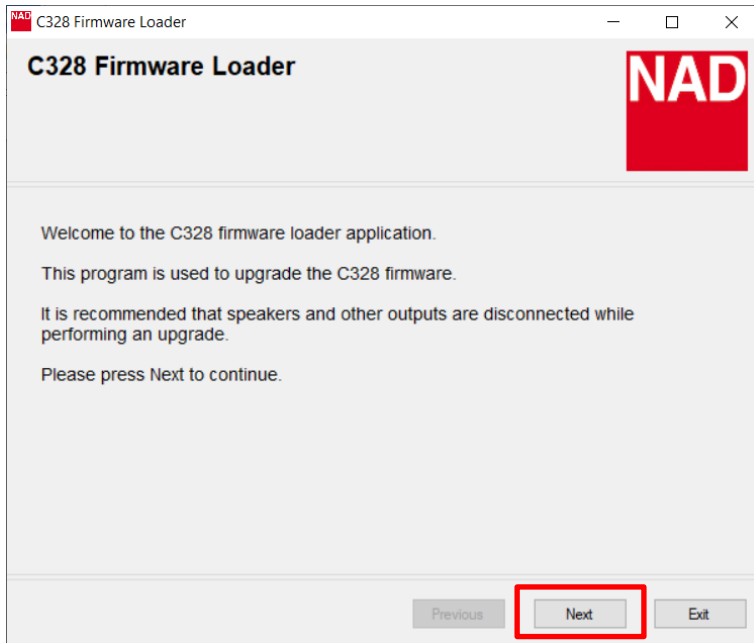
NAD C328 Firmware Loader

C328 Firmware Loader

NAD

Welcome to the C328 firmware loader application.

This program is used to upgrade the C328 firmware.

It is recommended that speakers and other outputs are disconnected while performing an upgrade.

Please press Next to continue.

Previous Next Exit